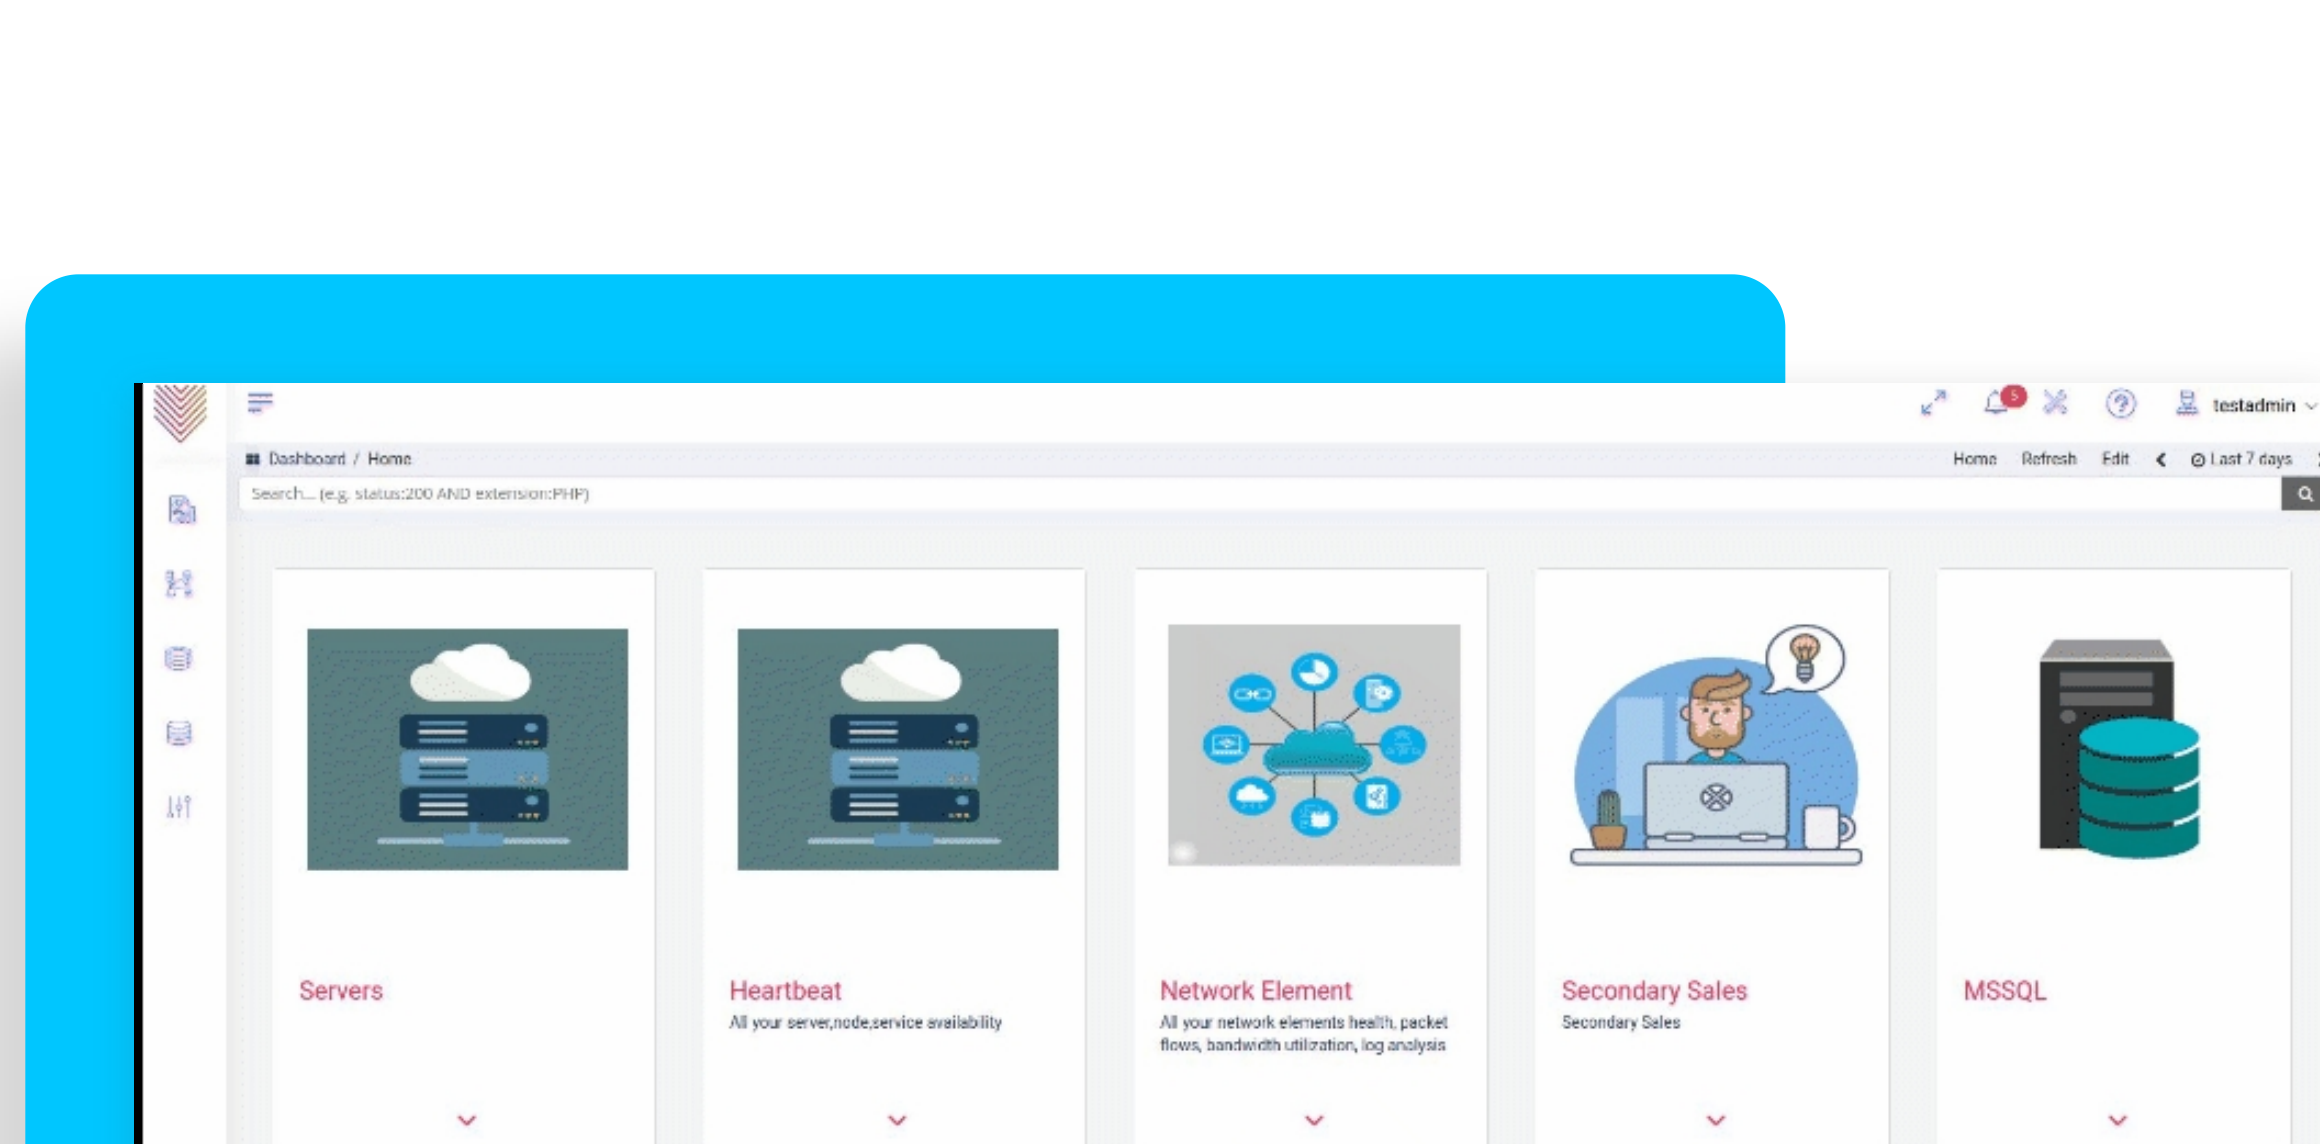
5 testadmin

Dashboard / Home

Home Refresh Edit Last 7 days

Search... (e.g. status:200 AND extension:PHP)

Servers

Heartbeat
All your server,node,service availability

Network Element
All your network elements health, packet flows, bandwidth utilization, log analysis

Secondary Sales
Secondary Sales

MSSQL